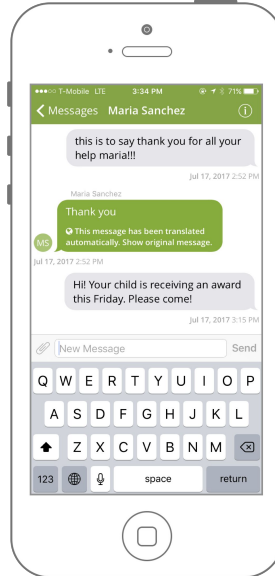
●●●○○ T-Mobile LTE 3:34 PM 71%

Messages Maria Sanchez

this is to say thank you for all your help maria!!!

Jul 17, 2017 2:52 PM

Maria Sanchez

MS

Thank you

This message has been translated automatically. Show original message.

Jul 17, 2017 2:52 PM

Hi! Your child is receiving an award this Friday. Please come!

Jul 17, 2017 3:15 PM

New Message

Send

Q W E R T Y U I O P

A S D F G H J K L

Z X C V B N M

123

space

return